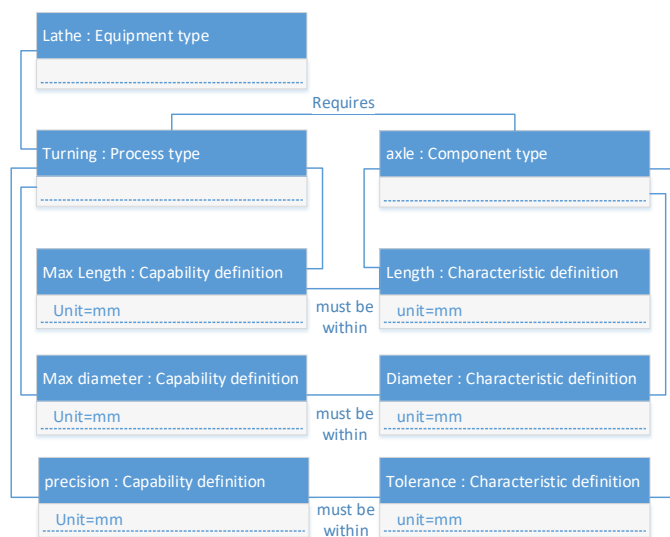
Lathe : Equipment type

Requires

Turning : Process type

axle : Component type

Max Length : Capability definition

Unit=mm

must be within

Length : Characteristic definition

unit=mm

Max diameter : Capability definition

Unit=mm

must be within

Diameter : Characteristic definition

unit=mm

precision : Capability definition

Unit=mm

must be within

Tolerance : Characteristic definition

unit=mm